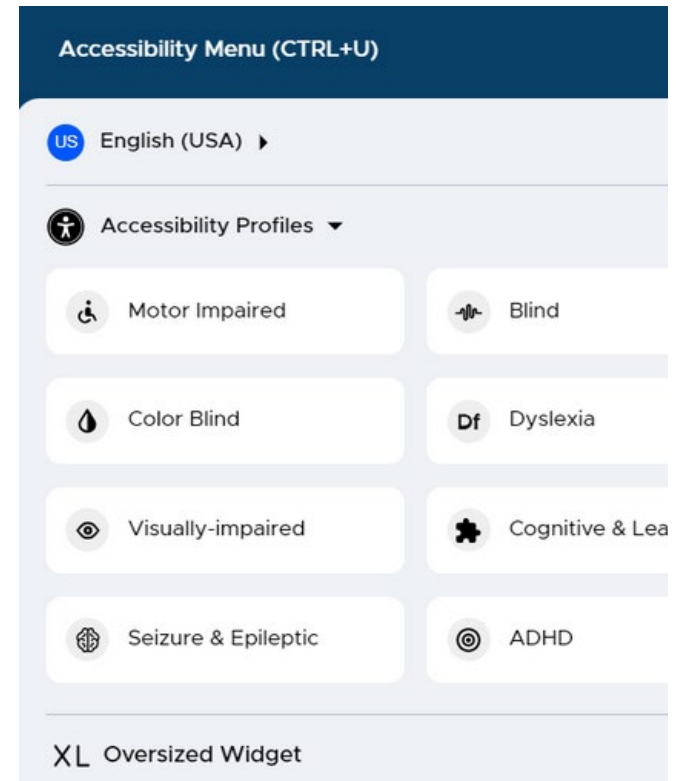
Accessibility Menu (CTRL+U)

US English (USA)

Accessibility Profiles

Motor Impaired

Blind

Color Blind

Df Dyslexia

Visually-impaired

Cognitive & Lea

Seizure & Epileptic

ADHD

XL Oversized Widget